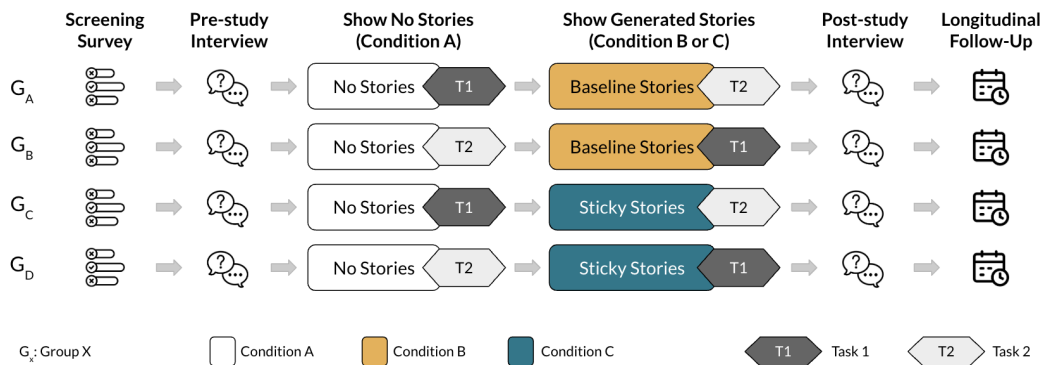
Screening Survey

Pre-study Interview

Show No Stories (Condition A)

Show Generated Stories (Condition B or C)

Post-study Interview

Longitudinal Follow-Up

$G_A$ No Stories T1 Baseline Stories T2

$G_B$ No Stories T2 Baseline Stories T1

$G_C$ No Stories T1 Sticky Stories T2

$G_D$ No Stories T2 Sticky Stories T1

$G_x$: Group X Condition A Condition B Condition C T1 Task 1 T2 Task 2